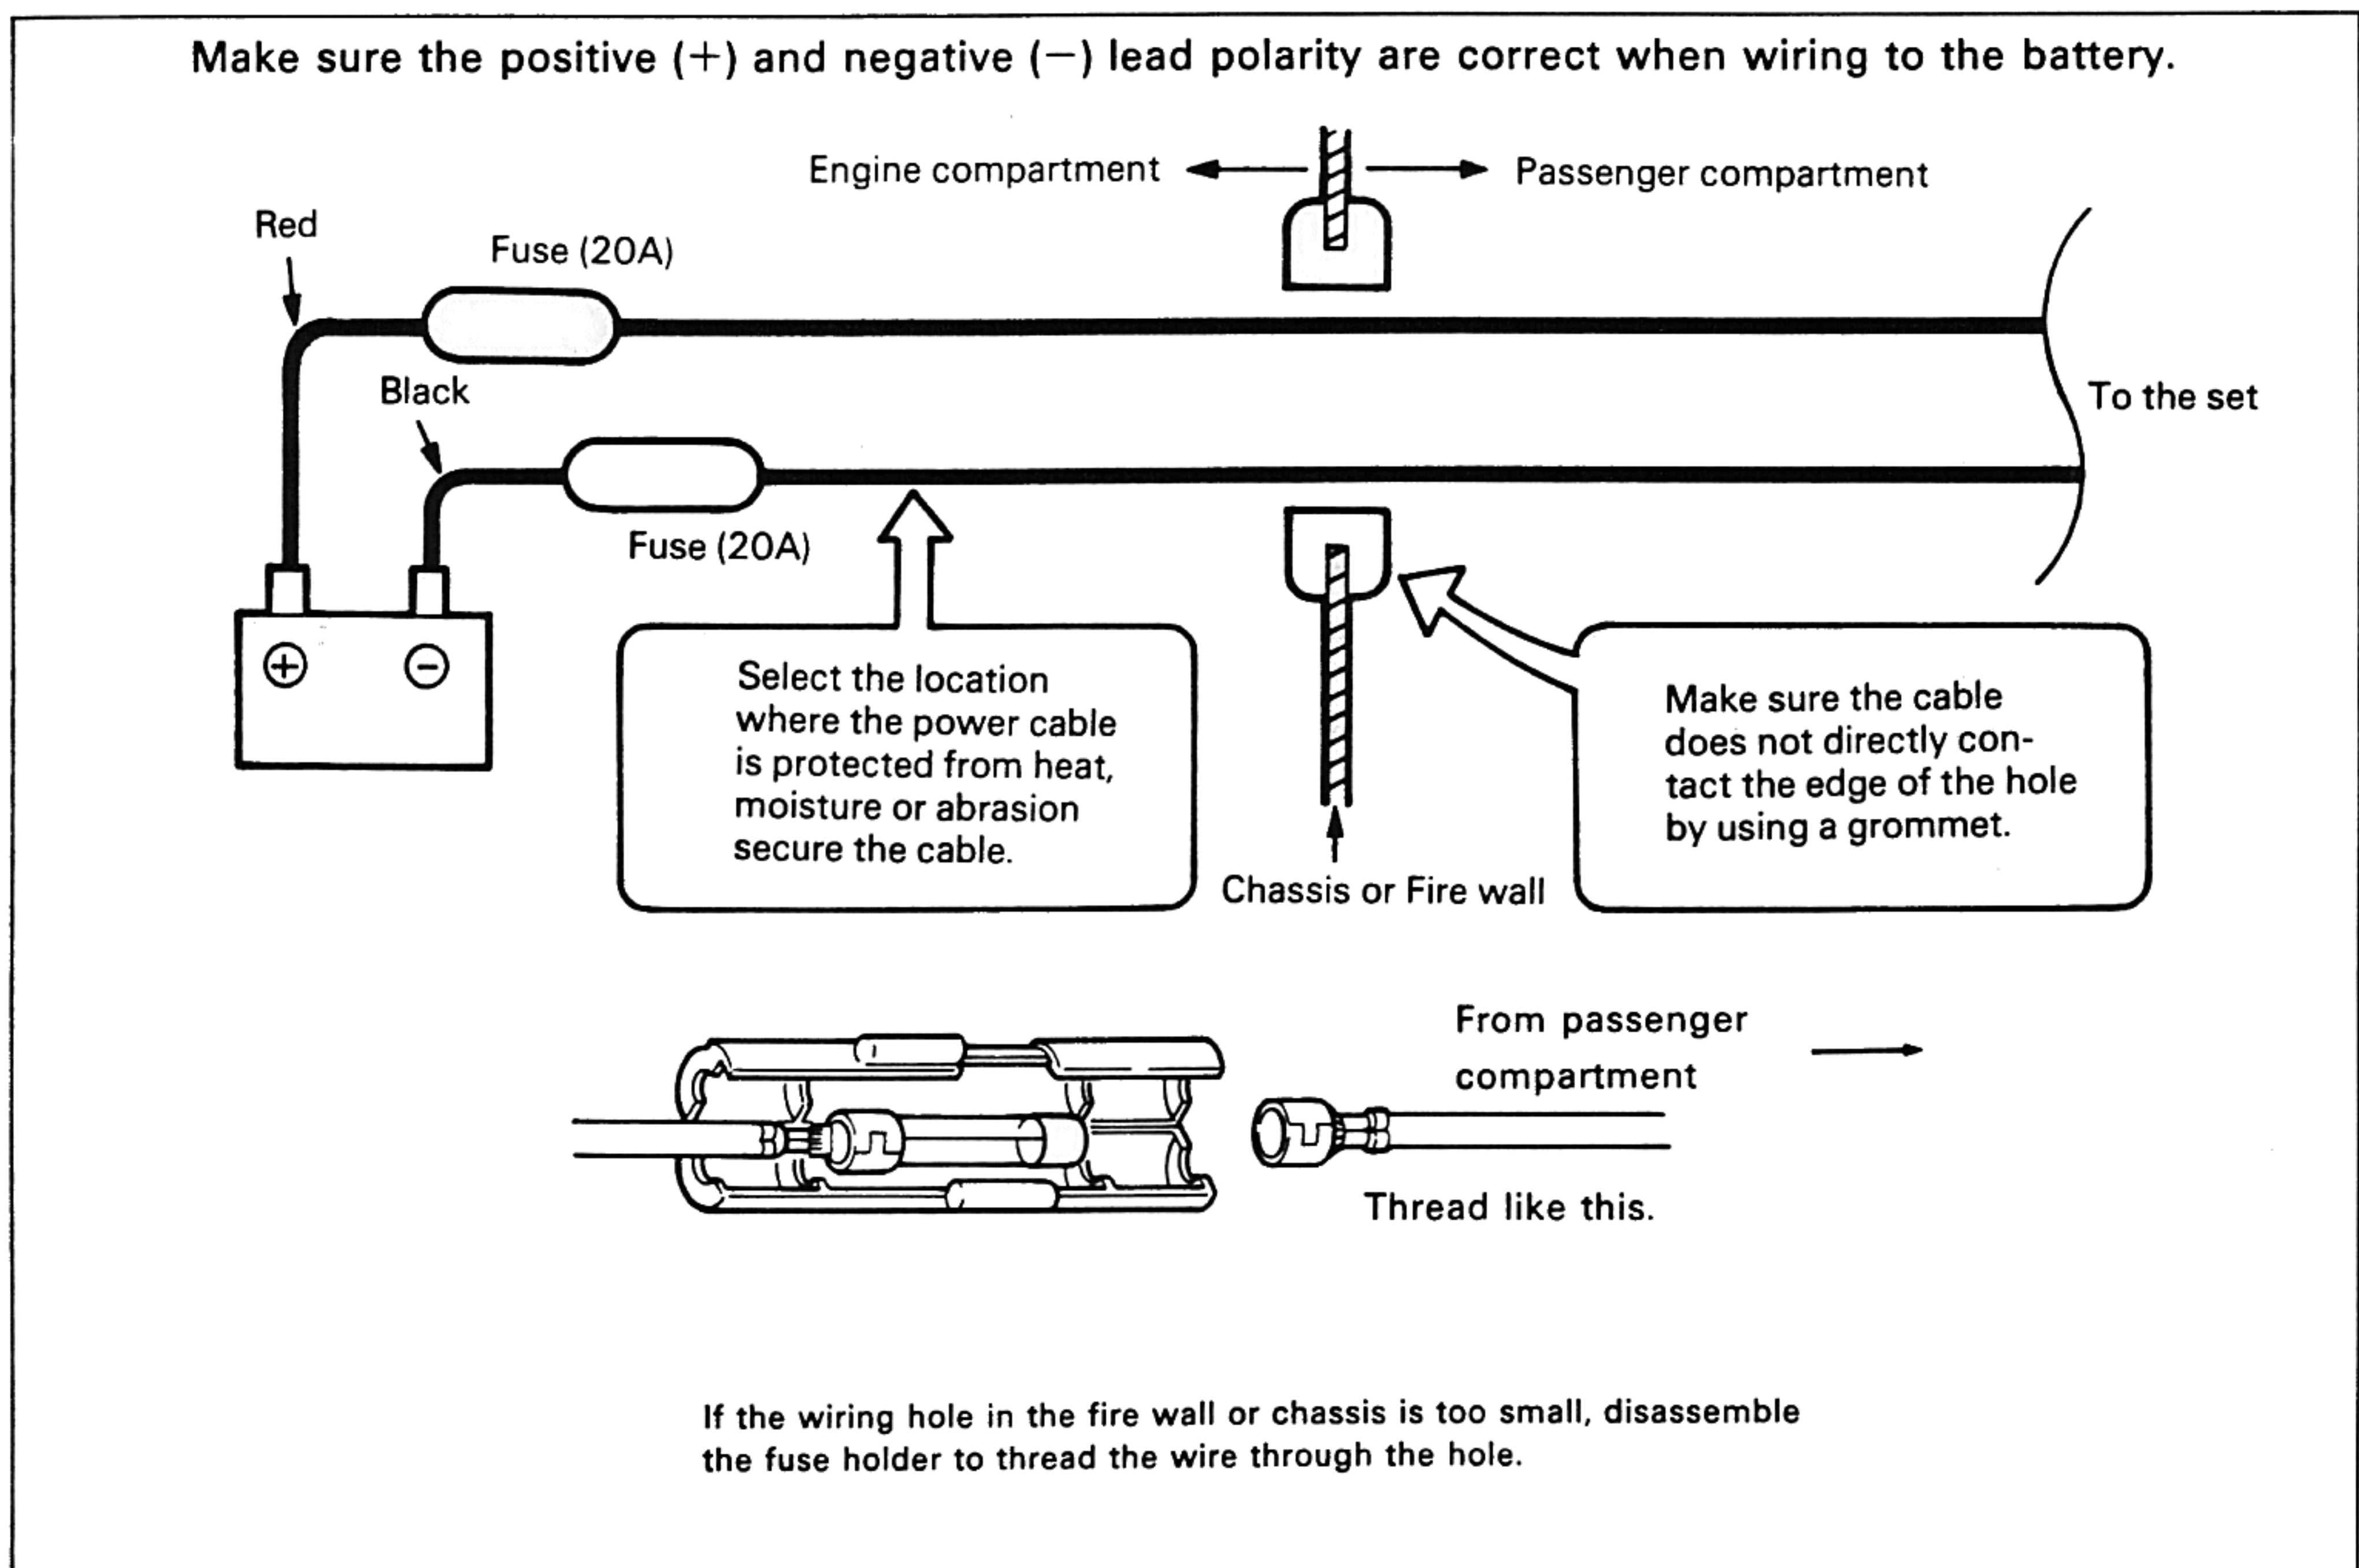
Make sure the positive (+) and negative (−) lead polarity are correct when wiring to the battery.

Engine compartment

Passenger compartment

Red

Fuse (20A)

Black

To the set

Fuse (20A)

$\oplus$ $\ominus$

Select the location where the power cable is protected from heat, moisture or abrasion secure the cable.

Chassis or Fire wall

Make sure the cable does not directly contact the edge of the hole by using a grommet.

From passenger compartment

Thread like this.

If the wiring hole in the fire wall or chassis is too small, disassemble the fuse holder to thread the wire through the hole.